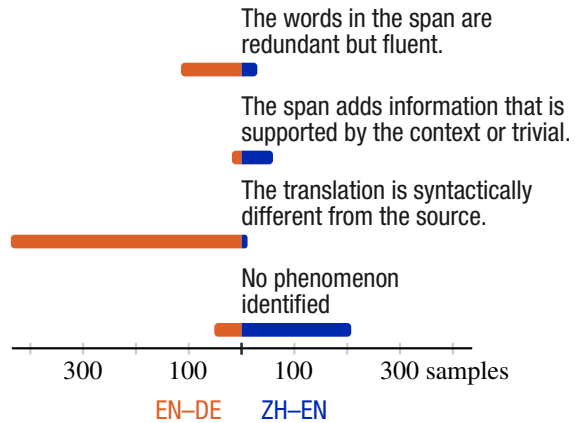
The words in the span are redundant but fluent.

The span adds information that is supported by the context or trivial.

The translation is syntactically different from the source.

No phenomenon identified

300 100 100 300 samples

EN–DE ZH–EN